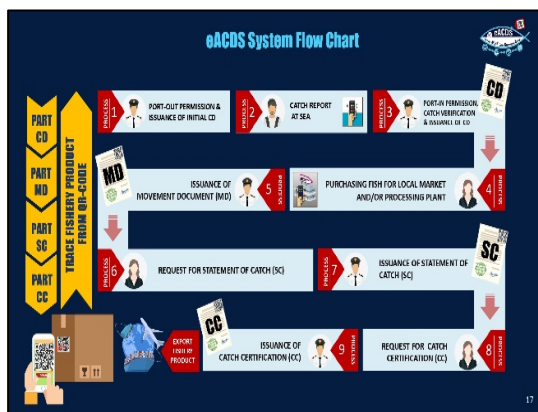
eACDS System Flow Chart

eACDS

PART CD

PART MD

PART SC

PART CC

TRACE FISHERY PRODUCT FROM QR-CODE

PROCESS 1 PORT-OUT PERMISSION & ISSUANCE OF INITIAL CD

PROCESS 2 CATCH REPORT AT SEA

PROCESS 3 PORT-IN PERMISSION, CATCH VERIFICATION & ISSUANCE OF CD

CD

PROCESS 4 PURCHASING FISH FOR LOCAL MARKET AND/OR PROCESSING PLANT

PROCESS 5 ISSUANCE OF MOVEMENT DOCUMENT (MD)

MD

PROCESS 6 REQUEST FOR STATEMENT OF CATCH (SC)

PROCESS 7 ISSUANCE OF STATEMENT OF CATCH (SC)

SC

PROCESS 8 REQUEST FOR CATCH CERTIFICATION (CC)

PROCESS 9 ISSUANCE OF CATCH CERTIFICATION (CC)

CC

EXPORT FISHERY PRODUCT

17